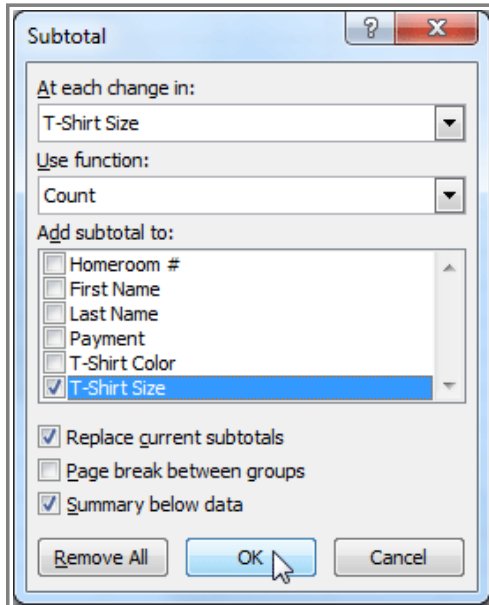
Subtotal
?
X
At each change in:
T-Shirt Size
Use function:
Count
Add subtotal to:
Homeroom #
First Name
Last Name
Payment
T-Shirt Color
T-Shirt Size
Replace current subtotals
Page break between groups
Summary below data
Remove All
OK
Cancel